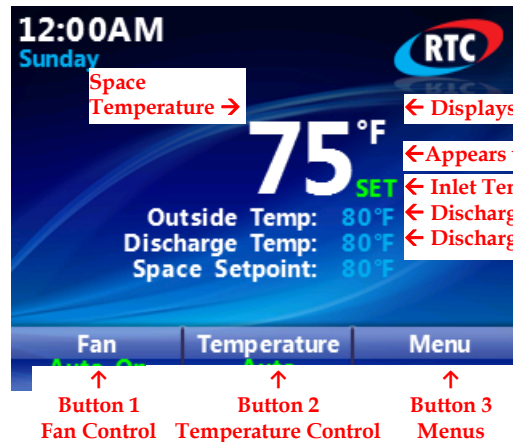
12:00AM
Sunday

RTC

Space Temperature →

← Displays

75 °F

← Appears

SET ← Inlet Ter

Outside Temp: 80°F ← Discharg

Discharge Temp: 80°F ← Discharg

Space Setpoint: 80°F

Fan
Auto On
Temperature
Auto
Menu

↑
Button 1
Fan Control

↑
Button 2
Temperature Control

↑
Button 3
Menus